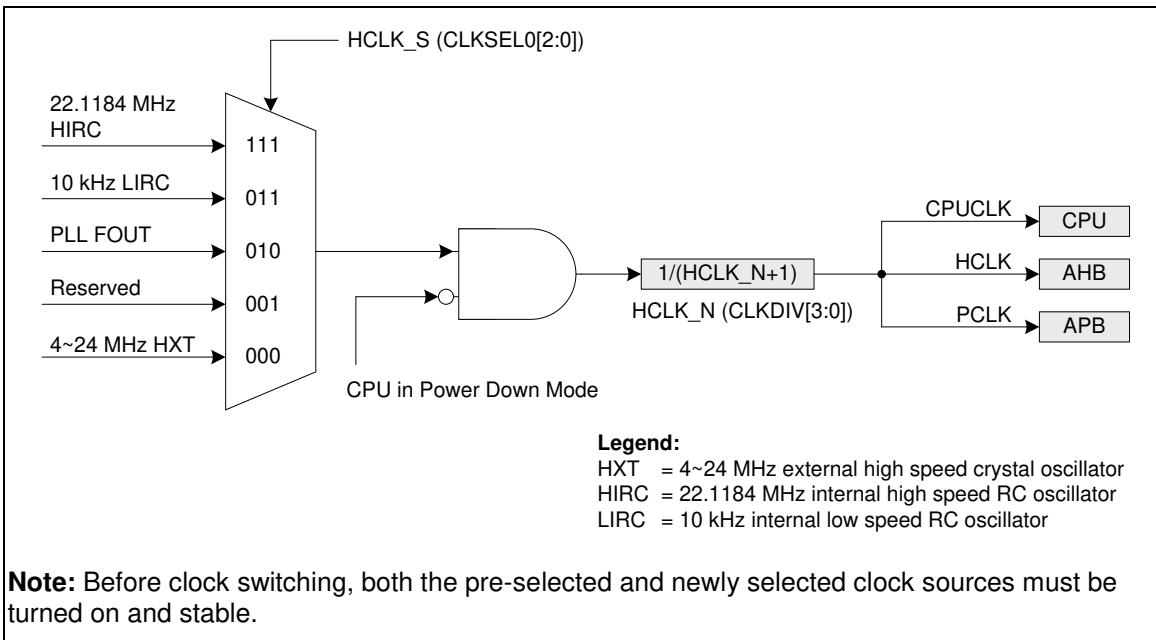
HCLK_S (CLKSEL0[2:0])

22.1184 MHz HIRC

111

10 kHz LIRC

011

PLL FOUT

010

Reserved

001

4~24 MHz HXT

000

CPU in Power Down Mode

1/(HCLK_N+1)

HCLK_N (CLKDIV[3:0])

CPUCLK

CPU

HCLK

AHB

PCLK

APB

**Legend:**
HXT = 4~24 MHz external high speed crystal oscillator
HIRC = 22.1184 MHz internal high speed RC oscillator
LIRC = 10 kHz internal low speed RC oscillator

**Note:** Before clock switching, both the pre-selected and newly selected clock sources must be turned on and stable.